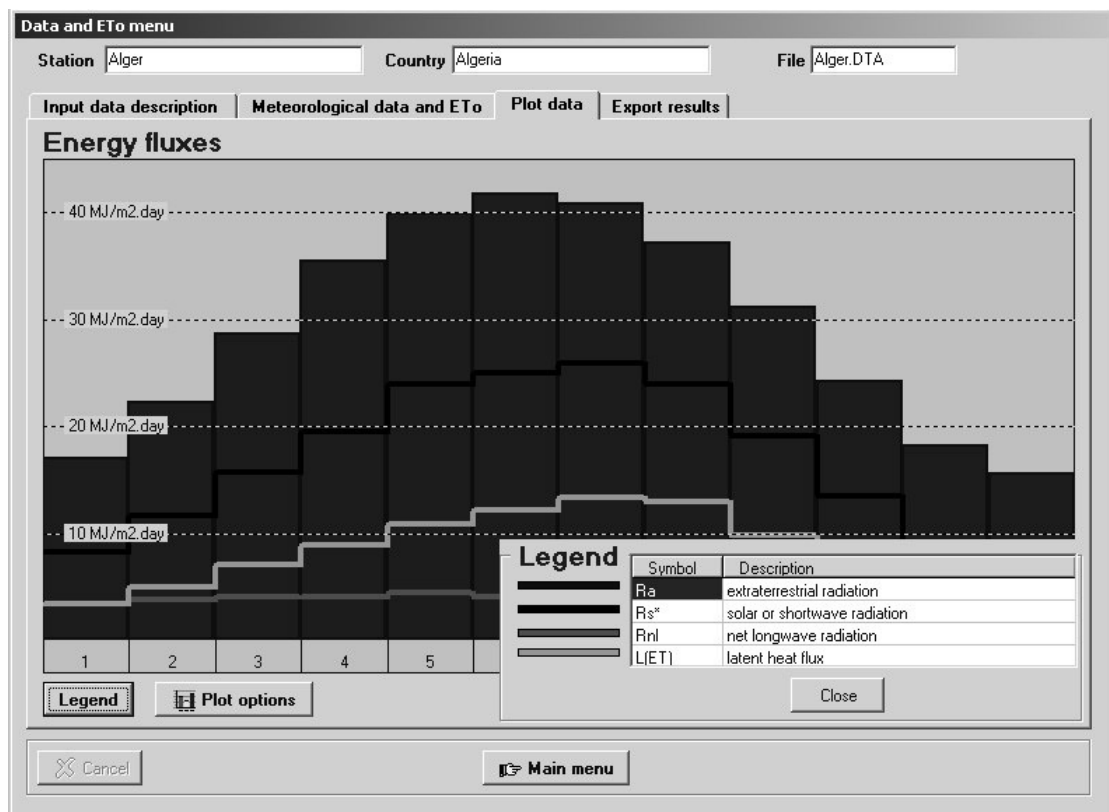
Data and ETo menu

Station Alger

Country Algeria

File Alger.DTA

Input data description | Meteorological data and ETo | Plot data | Export results

Energy fluxes

40 MJ/m2.day

30 MJ/m2.day

20 MJ/m2.day

10 MJ/m2.day

1 2 3 4 5

Legend

| Symbol | Description |
|---|---|
| Ra | extraterrestrial radiation |
| Rs* | solar or shortwave radiation |
| Rnl | net longwave radiation |
| L(ET) | latent heat flux |

Close

Legend

Plot options

Cancel

Main menu